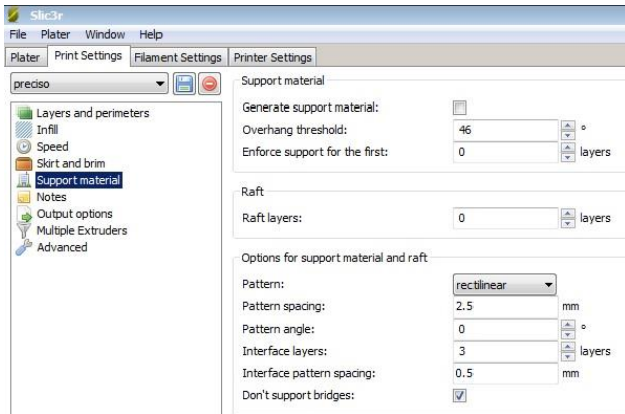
Slic3r

File Plater Window Help

Plater Print Settings Filament Settings Printer Settings

preciso

Layers and perimeters
Infill
Speed
Skirt and brim
Support material
Notes
Output options
Multiple Extruders
Advanced

Support material

Generate support material:
Overhang threshold: 46 °
Enforce support for the first: 0 layers

Raft

Raft layers: 0 layers

Options for support material and raft

Pattern: rectilinear
Pattern spacing: 2.5 mm
Pattern angle: 0 °
Interface layers: 3 layers
Interface pattern spacing: 0.5 mm
Don't support bridges: